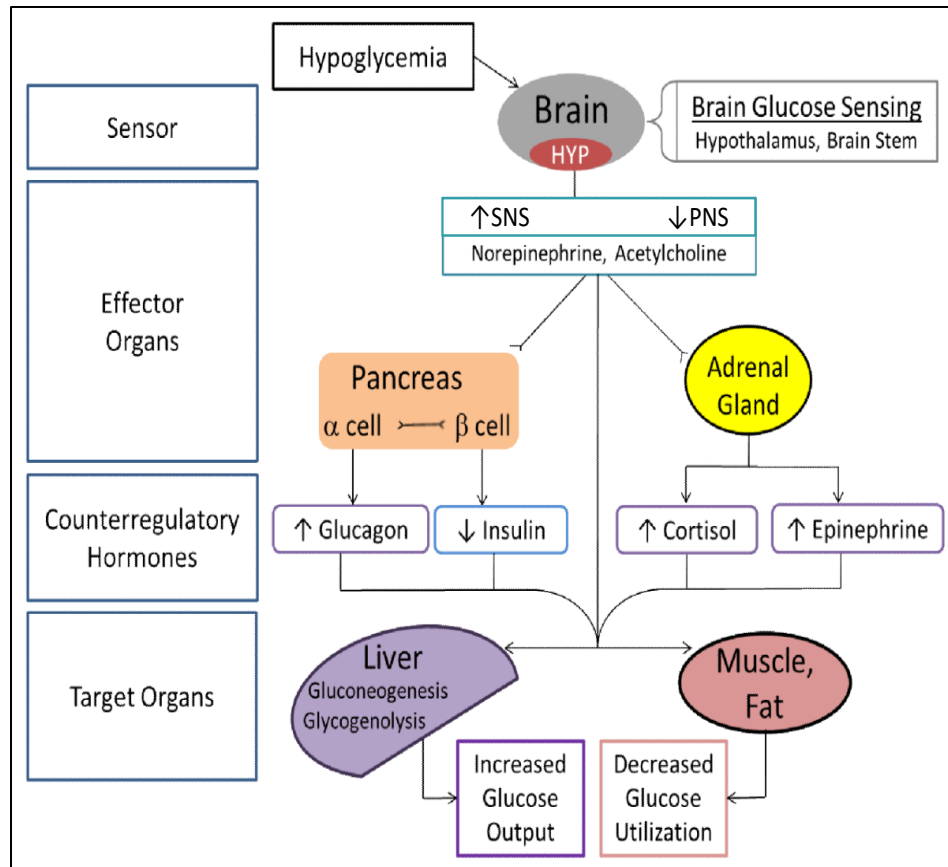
Sensor

Effector Organs

Counterregulatory Hormones

Target Organs

Hypoglycemia

Brain

HYP

Brain Glucose Sensing
Hypothalamus, Brain Stem

↑SNS ↓PNS
Norepinephrine, Acetylcholine

Pancreas
α cell β cell

Adrenal Gland

↑ Glucagon

↓ Insulin

↑ Cortisol

↑ Epinephrine

Liver
Gluconeogenesis
Glycogenolysis

Muscle, Fat

Increased Glucose Output

Decreased Glucose Utilization